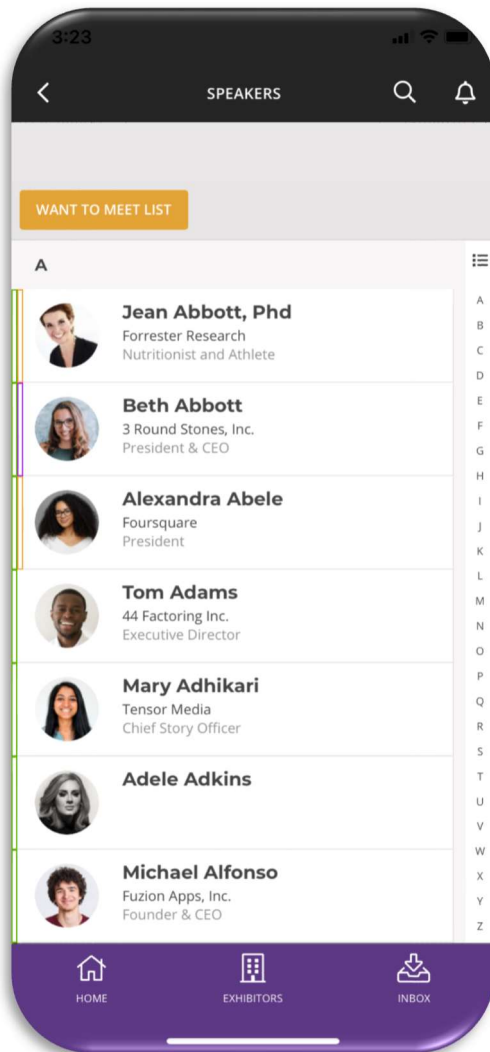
3:23

SPEAKERS

WANT TO MEET LIST

A

Jean Abbott, Phd
Forrester Research
Nutritionist and Athlete

Beth Abbott
3 Round Stones, Inc.
President & CEO

Alexandra Abele
Foursquare
President

Tom Adams
44 Factoring Inc.
Executive Director

Mary Adhikari
Tensor Media
Chief Story Officer

Adele Adkins

Michael Alfonso
Fuzion Apps, Inc.
Founder & CEO

A
B
C
D
E
F
G
H
I
J
K
L
M
N
O
P
Q
R
S
T
U
V
W
X
Y
Z

HOME
EXHIBITORS
INBOX